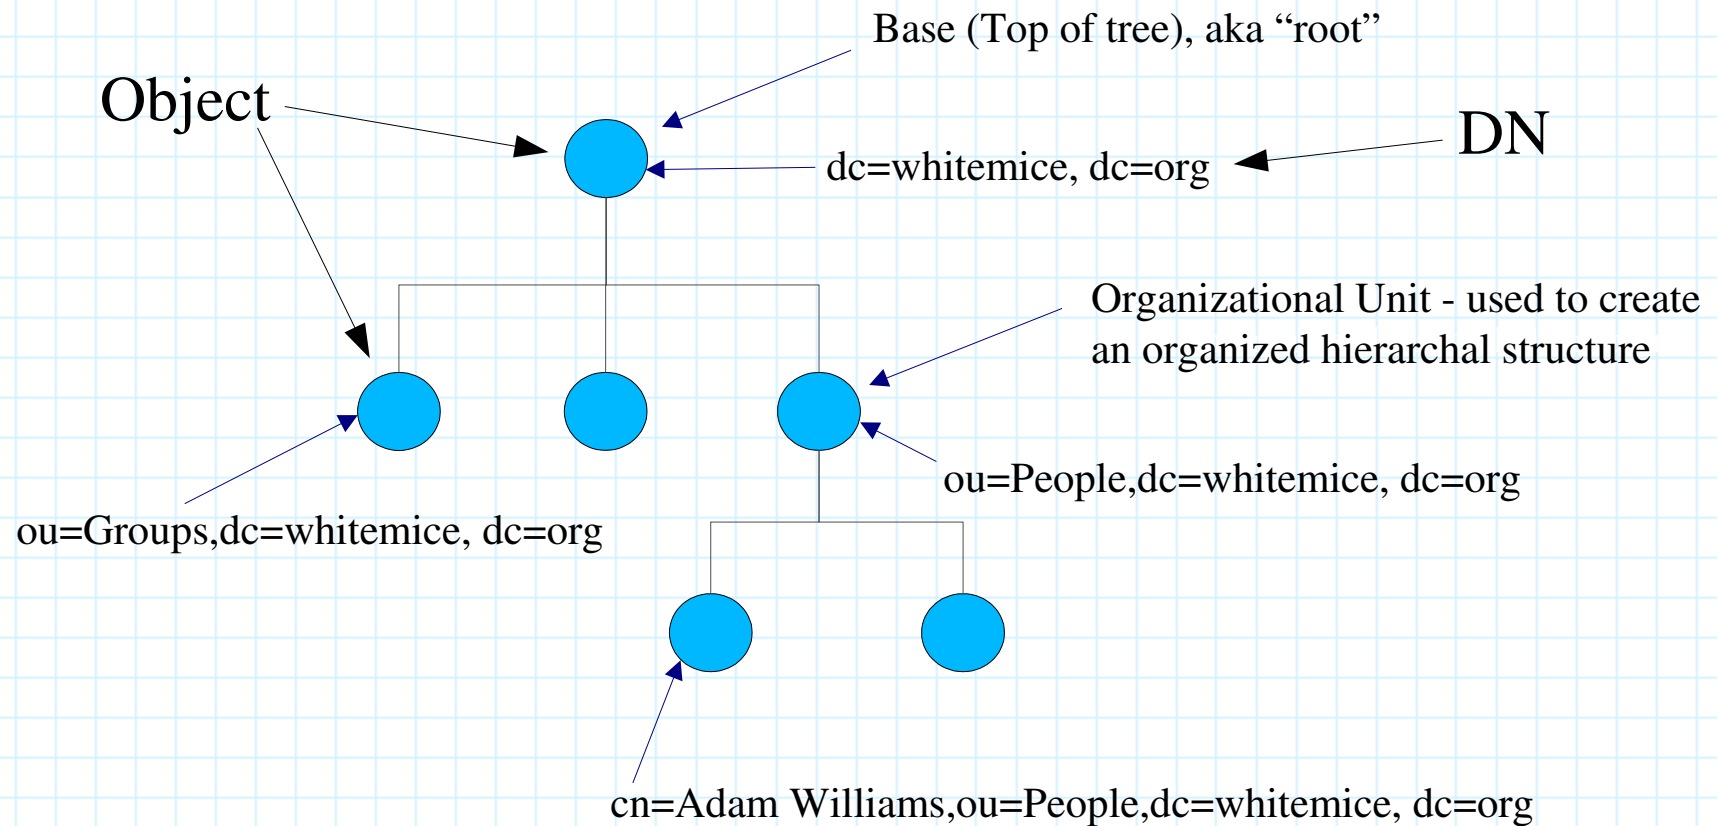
Base (Top of tree), aka “root”

Object

DN

dc=whitemice, dc=org

Organizational Unit - used to create an organized hierarchal structure

ou=People,dc=whitemice, dc=org

ou=Groups,dc=whitemice, dc=org

cn=Adam Williams,ou=People,dc=whitemice, dc=org